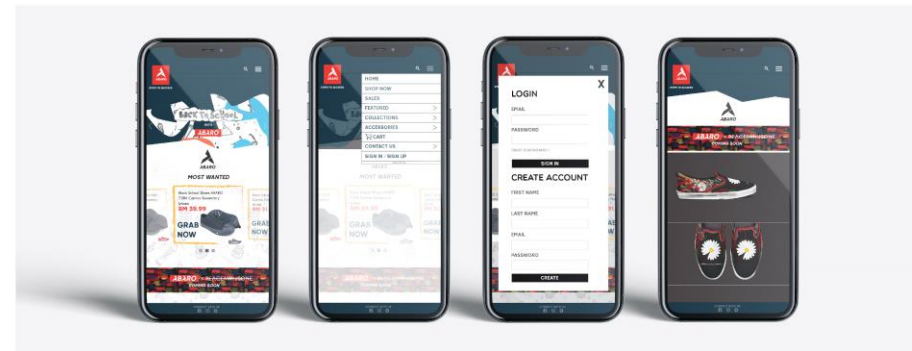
ABARO

BACK TO SCHOOL

ABARO

ABARO

MOST WANTED

Men School Shoes ABARO
RM 39.99

GRAB NOW

GRAB NOW

ABARO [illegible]
COMING SOON

ABARO

HOME
SHOP NOW
SALES
FEATURED >
COLLECTIONS >
ACCESSORIES >
CART
CONTACT US >
SIGN IN / SIGN UP

MOST WANTED

RM 39.99

GRAB NOW

ABARO

X

LOGIN

EMAIL

PASSWORD

SIGN IN

CREATE ACCOUNT

FIRST NAME

LAST NAME

EMAIL

PASSWORD

CREATE

ABARO

ABARO

ABARO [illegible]
COMING SOON